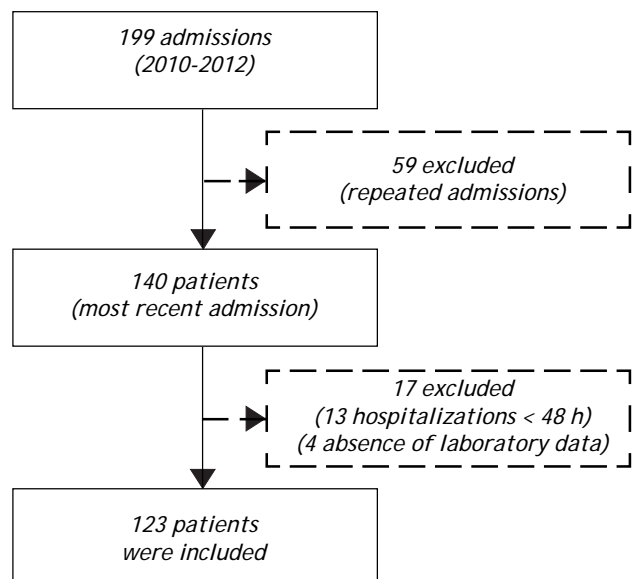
199 admissions
(2010-2012)

59 excluded
(repeated admissions)

140 patients
(most recent admission)

17 excluded
(13 hospitalizations < 48 h)
(4 absence of laboratory data)

123 patients
were included